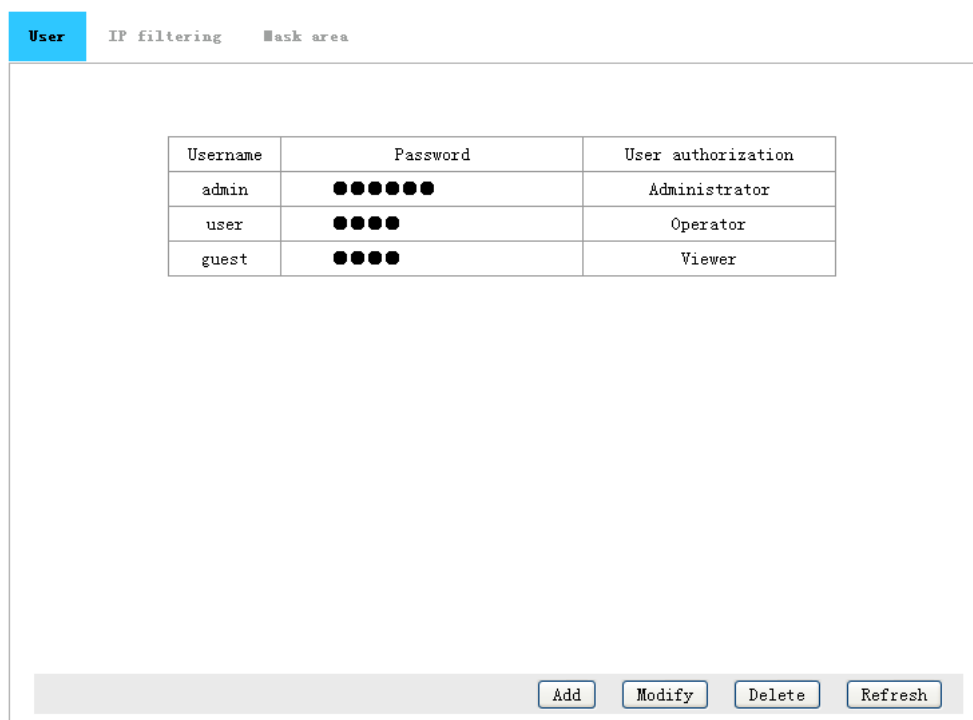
User IP filtering Mask area

| Username | Password | User authorization |
|---|---|---|
| admin | ●●●●●● | Administrator |
| user | ●●●● | Operator |
| guest | ●●●● | Viewer |

Add Modify Delete Refresh